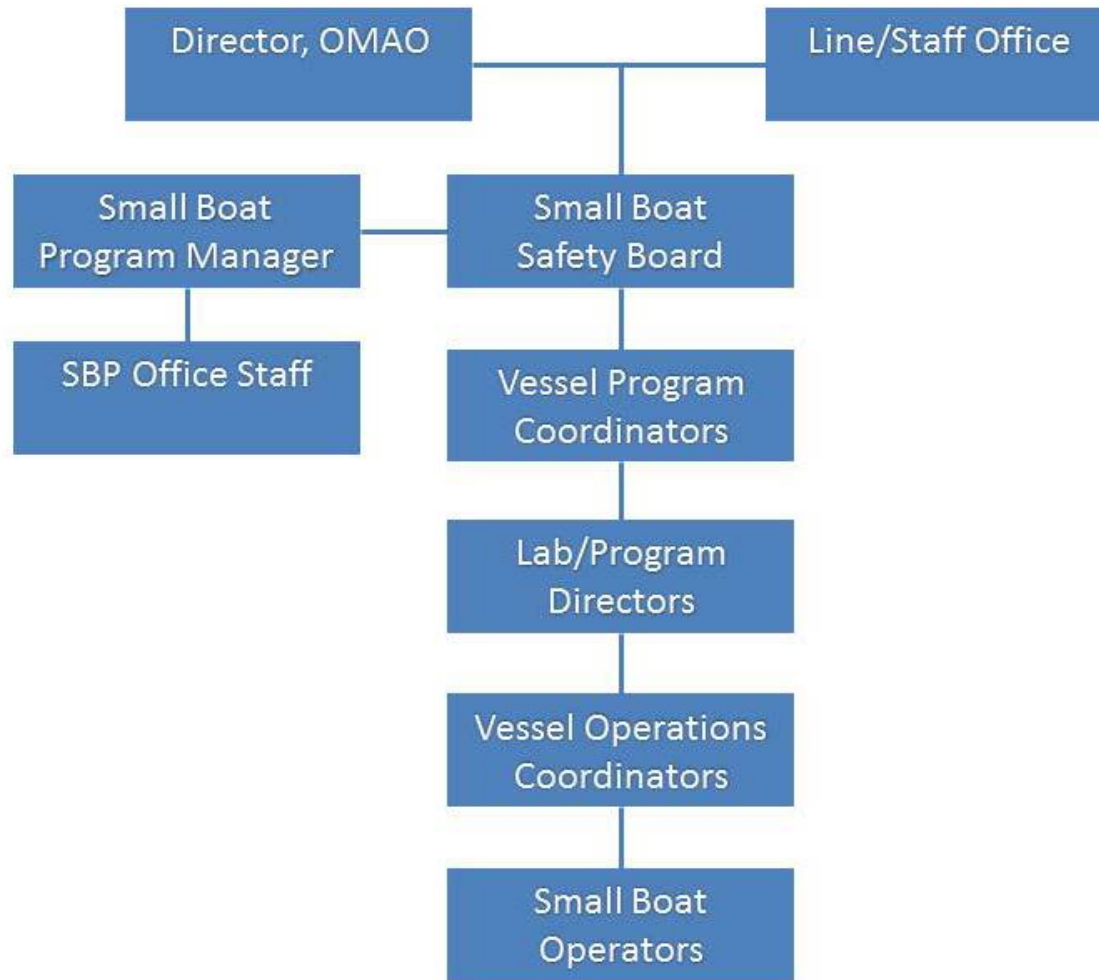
Director, OMAO

Line/Staff Office

Small Boat Program Manager

Small Boat Safety Board

SBP Office Staff

Vessel Program Coordinators

Lab/Program Directors

Vessel Operations Coordinators

Small Boat Operators